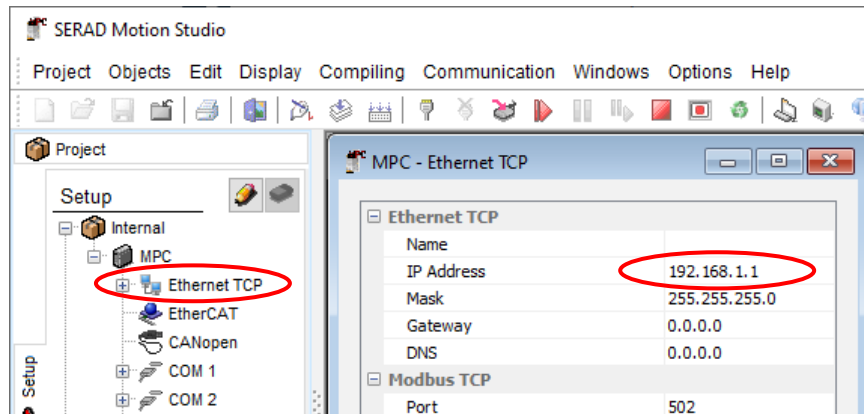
SERAD Motion Studio

Project Objects Edit Display Compiling Communication Windows Options Help

Project

Setup

Internal
MPC
Ethernet TCP
EtherCAT
CANopen
COM 1
COM 2

Setup

MPC - Ethernet TCP

| Ethernet TCP | |
|---|---|
| Name | |
| IP Address | 192.168.1.1 |
| Mask | 255.255.255.0 |
| Gateway | 0.0.0.0 |
| DNS | 0.0.0.0 |
| Modbus TCP | |
| Port | 502 |